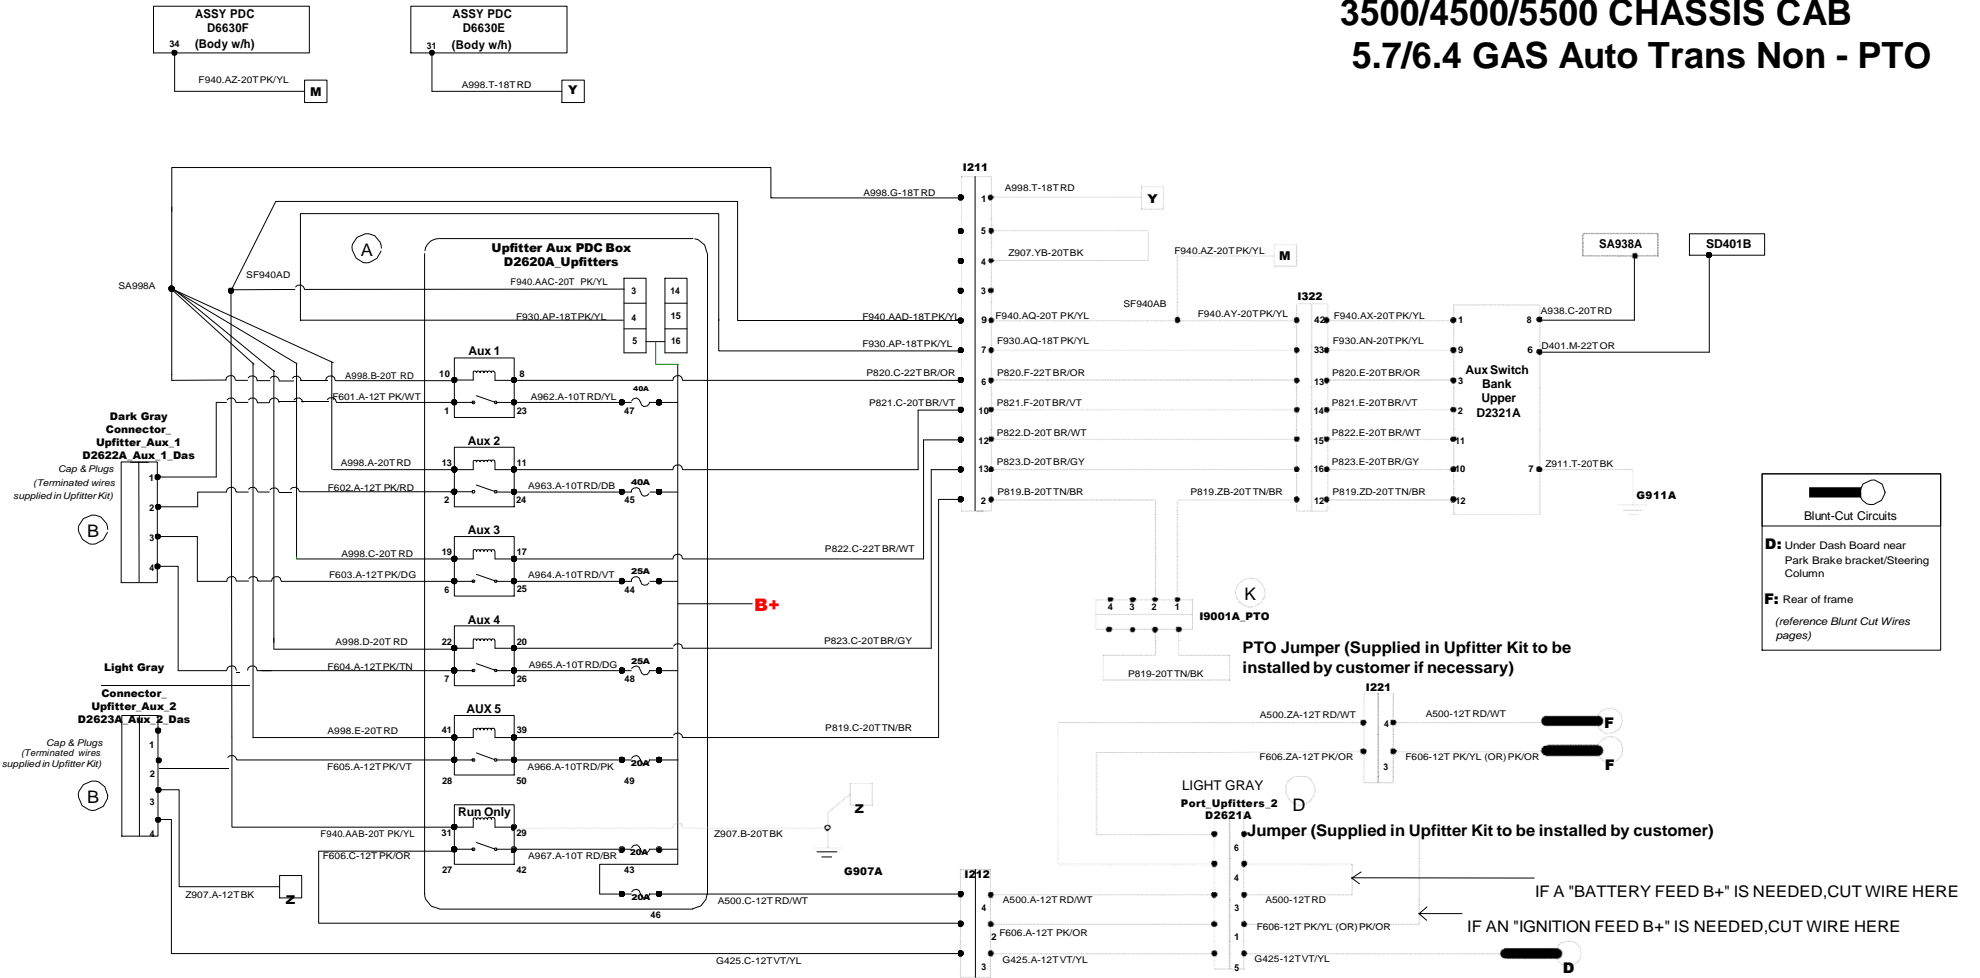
ASSY PDC
D6630F
34 (Body w/h)

F940.AZ-20TPK/YL
M

ASSY PDC
D6630E
31 (Body w/h)

A998.T-18TRD
Y

3500/4500/5500 CHASSIS CAB
5.7/6.4 GAS Auto Trans Non - PTO

I211
A998.G-18TRD
1 A998.T-18TRD
Y
5
4 Z907.YB-20TBK
3
F940.AZ-20TPK/YL
M
SA938A
SD401B

A
Upfitter Aux PDC Box
D2620A_Upfitters
SF940AD
SA998A
F940.AAC-20T PK/YL
3 14
F930.AP-18TPK/YL
4 15
5 16
SF940AB
I322
F940.AAD-18TPK/YL
9 F940.AQ-20T PK/YL
F940.AY-20TPK/YL
42 F940.AX-20TPK/YL
1
8 A938.C-20TRD
F930.AP-18TPK/YL
7 F930.AQ-18TPK/YL
33 F930.AN-20TPK/YL
9
6 D401.M-22TOR

Aux 1
A998.B-20T RD
10 8
P820.C-22TBR/OR
6 P820.F-22TBR/OR
13 P820.E-20TBR/OR
3
Aux Switch Bank Upper D2321A
F601.A-12T PK/WT
1 23
A962.A-10TRD/YL
40A
47
P821.C-20TBR/VT
10 P821.F-20TBR/VT
14 P821.E-20TBR/VT
2

Dark Gray Connector_ Upfitter_Aux_1 D2622A_Aux_1_Das
Cap & Plugs (Terminated wires supplied in Upfitter Kit)

Aux 2
12 P822.D-20TBR/WT
15 P822.E-20TBR/WT
11
A998.A-20TRD
13 11
13 P823.D-20TBR/GY
16 P823.E-20TBR/GY
10
7 Z911.T-20TBK
F602.A-12T PK/RD
2 24
A963.A-10TRD/DB
40A
45
2 P819.B-20TTN/BR
P819.ZB-20TTN/BR
12 P819.ZD-20TTN/BR
12
G911A

1
2
3
4
B

Aux 3
A998.C-20TRD
19 17
P822.C-22TBR/WT
F603.A-12TPK/DG
6 25
A964.A-10TRD/VT
25A
44

B+

K
4 3 2 1
I9001A_PTO

Aux 4
A998.D-20TRD
22 20
P823.C-20TBR/GY
Light Gray
F604.A-12TPK/TN
7 26
A965.A-10TRD/DG
25A
48

PTO Jumper (Supplied in Upfitter Kit to be installed by customer if necessary)
P819-20TTN/BK

Connector_ Upfitter_Aux_2 D2623A_Aux_2_Das
Cap & Plugs (Terminated wires supplied in Upfitter Kit)

AUX 5
A998.E-20TRD
41 39
P819.C-20TTN/BR
F605.A-12TPK/VT
28 50
A966.A-10TRD/PK
20A
49

I221
A500.ZA-12TRD/WT
4 A500-12TRD/WT
F
F606.ZA-12TPK/OR
3 F606-12T PK/YL (OR) PK/OR
F

1
2
3
4
B

Run Only
F940.AAB-20T PK/YL
31 29
Z907.B-20TBK
Z
G907A
F606.C-12T PK/OR
27 42
A967.A-10T RD/BR
20A
43

LIGHT GRAY
Port_Upfitters_2
D2621A
D
Jumper (Supplied in Upfitter Kit to be installed by customer)
6
4
3
1
5

Z907.A-12TBK
Z
20A
46
A500.C-12TRD/WT
I212
4 A500.A-12T RD/WT
A500-12TRD
IF A "BATTERY FEED B+" IS NEEDED,CUT WIRE HERE
2 F606.A-12T PK/OR
F606-12T PK/YL (OR) PK/OR
IF AN "IGNITION FEED B+" IS NEEDED,CUT WIRE HERE
G425.C-12TVT/YL
3 G425.A-12TVT/YL
G425-12TVT/YL
D

Blunt-Cut Circuits
D: Under Dash Board near Park Brake bracket/Steering Column
F: Rear of frame
(reference Blunt Cut Wires pages)